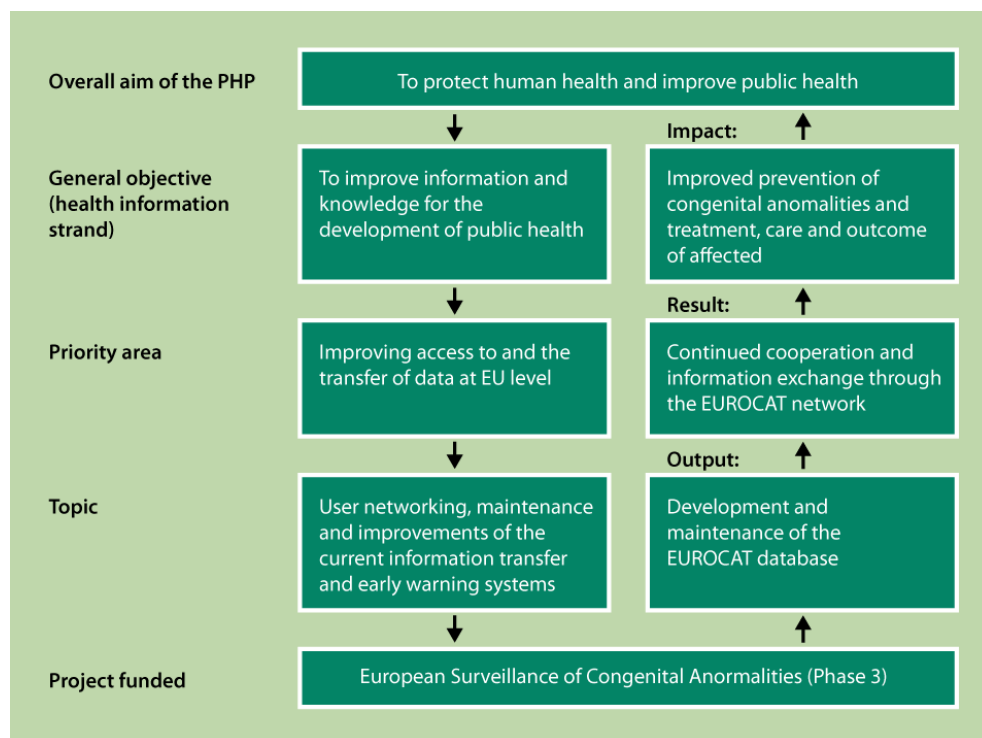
Overall aim of the PHP

To protect human health and improve public health

General objective (health information strand)

To improve information and knowledge for the development of public health

Impact:

Improved prevention of congenital anomalities and treatment, care and outcome of affected

Priority area

Improving access to and the transfer of data at EU level

Result:

Continued cooperation and information exchange through the EUROCAT network

Topic

User networking, maintenance and improvements of the current information transfer and early warning systems

Output:

Development and maintenance of the EUROCAT database

Project funded

European Surveillance of Congenital Anormalities (Phase 3)